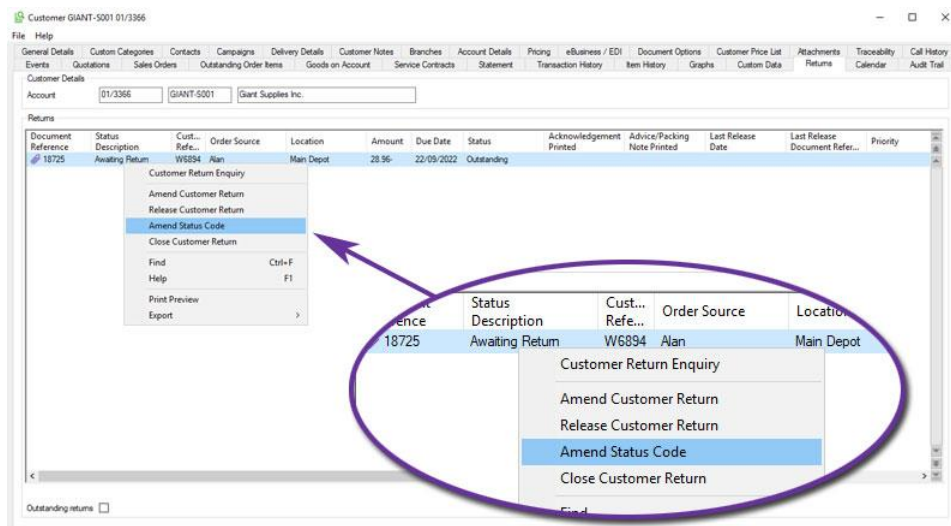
Customer GIANT-S001 01/3366

File Help

General Details | Custom Categories | Contacts | Campaigns | Delivery Details | Customer Notes | Branches | Account Details | Pricing | eBusiness / EDI | Document Options | Customer Price List | Attachments | Traceability | Call History

Events | Quotations | Sales Orders | Outstanding Order Items | Goods on Account | Service Contracts | Statement | Transaction History | Item History | Graphs | Custom Data | Returns | Calendar | Audit Trail

Customer Details

Account 01/3366 GIANT-S001 Giant Supplies Inc.

Returns

| Document Reference | Status Description | Cust... Refe... | Order Source | Location | Amount | Due Date | Status | Acknowledgement Printed | Advice/Packing Note Printed | Last Release Date | Last Release Document Refer... | Priority |
|---|---|---|---|---|---|---|---|---|---|---|---|---|
| 18725 | Awaiting Return | W6894 | Alan | Main Depot | 28.96- | 22/09/2022 | Outstanding | | | | | |

Customer Return Enquiry
Amend Customer Return
Release Customer Return
Amend Status Code
Close Customer Return
Find Ctrl+F
Help F1
Print Preview
Export

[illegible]ence | Status Description | Cust... Refe... | Order Source | Locatio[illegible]
18725 | Awaiting Return | W6894 | Alan | Main Depot

Customer Return Enquiry
Amend Customer Return
Release Customer Return
Amend Status Code
Close Customer Return
Find

Outstanding returns